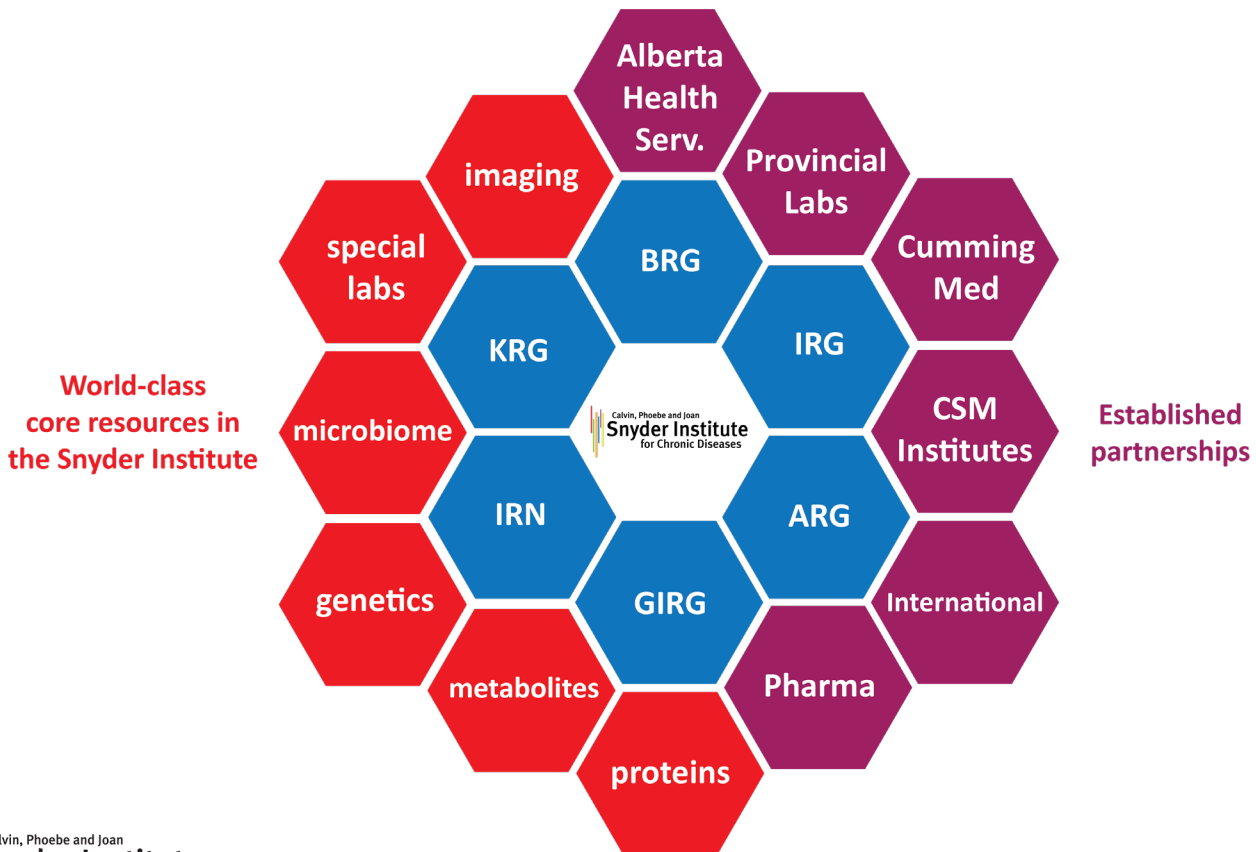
World-class core resources in the Snyder Institute

Alberta Health Serv.

imaging

Provincial Labs

special labs

BRG

Cumming Med

KRG

IRG

microbiome

Calvin, Phoebe and Joan
Snyder Institute
for Chronic Diseases

CSM Institutes

Established partnerships

IRN

ARG

genetics

GIRG

International

metabolites

Pharma

proteins

lvin, Phoebe and Joan
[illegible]